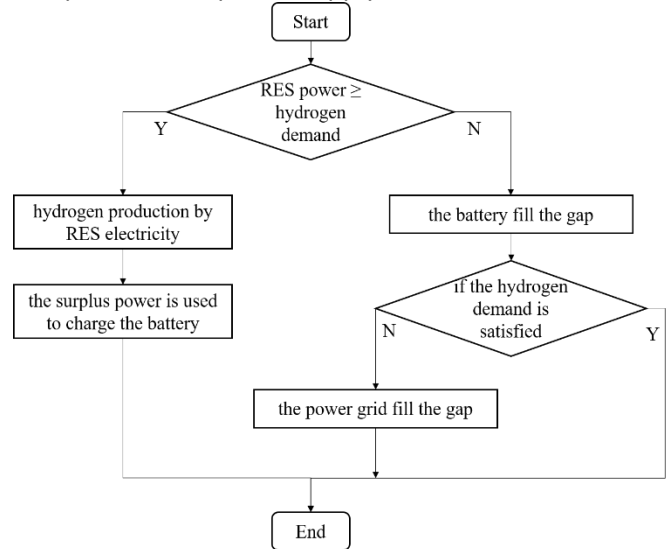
Start

RES power ≥ hydrogen demand

Y

N

hydrogen production by RES electricity

the surplus power is used to charge the battery

the battery fill the gap

if the hydrogen demand is satisfied

N

Y

the power grid fill the gap

End